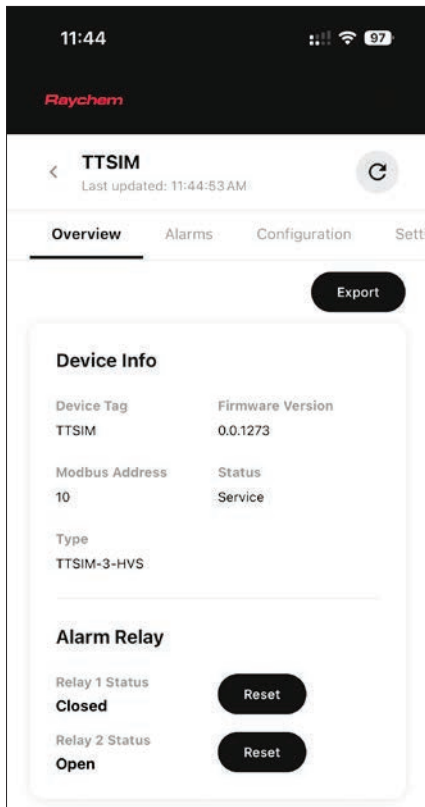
11:44

97

Raychem

TTSIM
Last updated: 11:44:53 AM

Overview Alarms Configuration Sett

Export

Device Info

Device Tag
TTSIM

Firmware Version
0.0.1273

Modbus Address
10

Status
Service

Type
TTSIM-3-HVS

Alarm Relay

Relay 1 Status
Closed

Reset

Relay 2 Status
Open

Reset